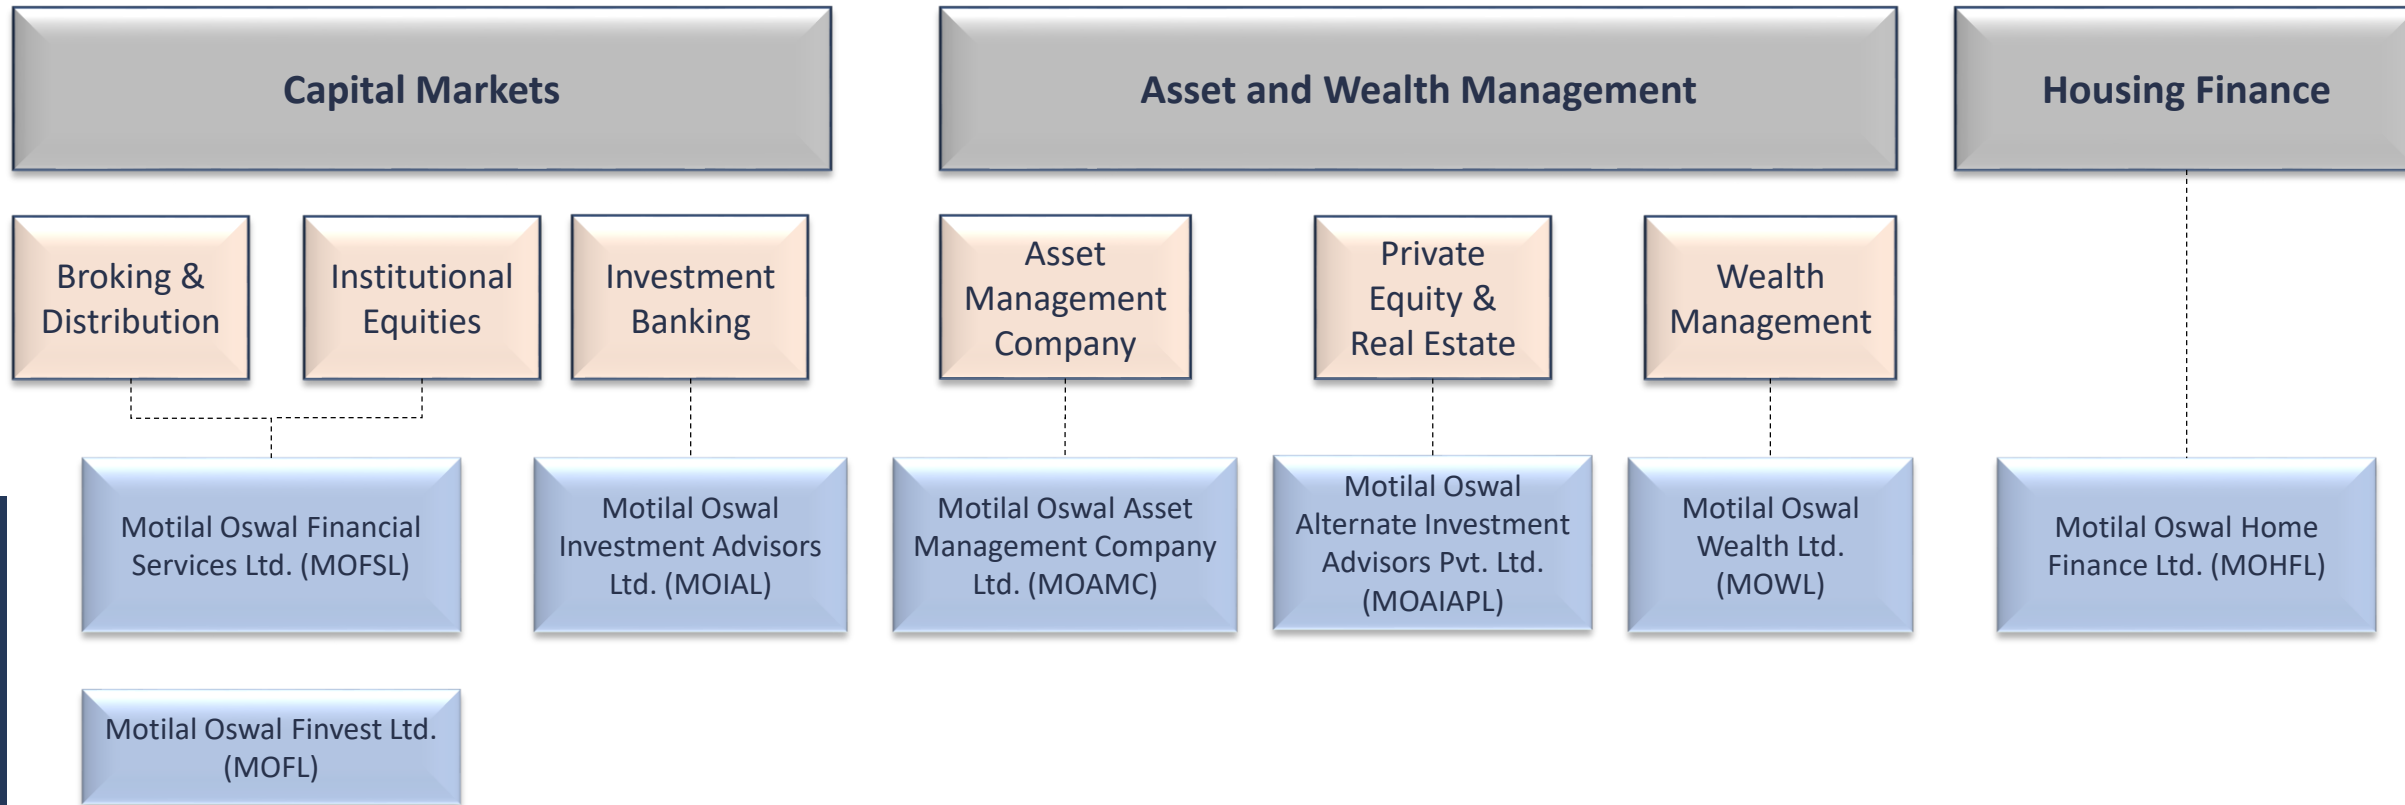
Capital Markets

Asset and Wealth Management

Housing Finance

Broking & Distribution

Institutional Equities

Investment Banking

Asset Management Company

Private Equity & Real Estate

Wealth Management

Motilal Oswal Financial Services Ltd. (MOFSL)

Motilal Oswal Investment Advisors Ltd. (MOIAL)

Motilal Oswal Asset Management Company Ltd. (MOAMC)

Motilal Oswal Alternate Investment Advisors Pvt. Ltd. (MOAIAPL)

Motilal Oswal Wealth Ltd. (MOWL)

Motilal Oswal Home Finance Ltd. (MOHFL)

Motilal Oswal Finvest Ltd. (MOFL)